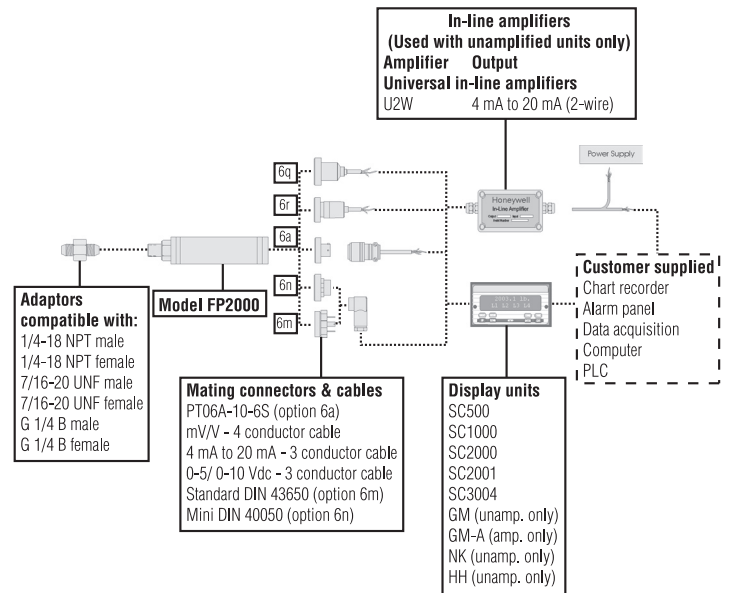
In-line amplifiers
(Used with unamplified units only)
Amplifier Output
Universal in-line amplifiers
U2W 4 mA to 20 mA (2-wire)

Power Supply

Honeywell
In-Line Amplifier

6q
6r
6a
6n
6m

Adaptors compatible with:
1/4-18 NPT male
1/4-18 NPT female
7/16-20 UNF male
7/16-20 UNF female
G 1/4 B male
G 1/4 B female

Model FP2000

Customer supplied
Chart recorder
Alarm panel
Data acquisition
Computer
PLC

Mating connectors & cables
PT06A-10-6S (option 6a)
mV/V - 4 conductor cable
4 mA to 20 mA - 3 conductor cable
0-5/ 0-10 Vdc - 3 conductor cable
Standard DIN 43650 (option 6m)
Mini DIN 40050 (option 6n)

Display units
SC500
SC1000
SC2000
SC2001
SC3004
GM (unamp. only)
GM-A (amp. only)
NK (unamp. only)
HH (unamp. only)